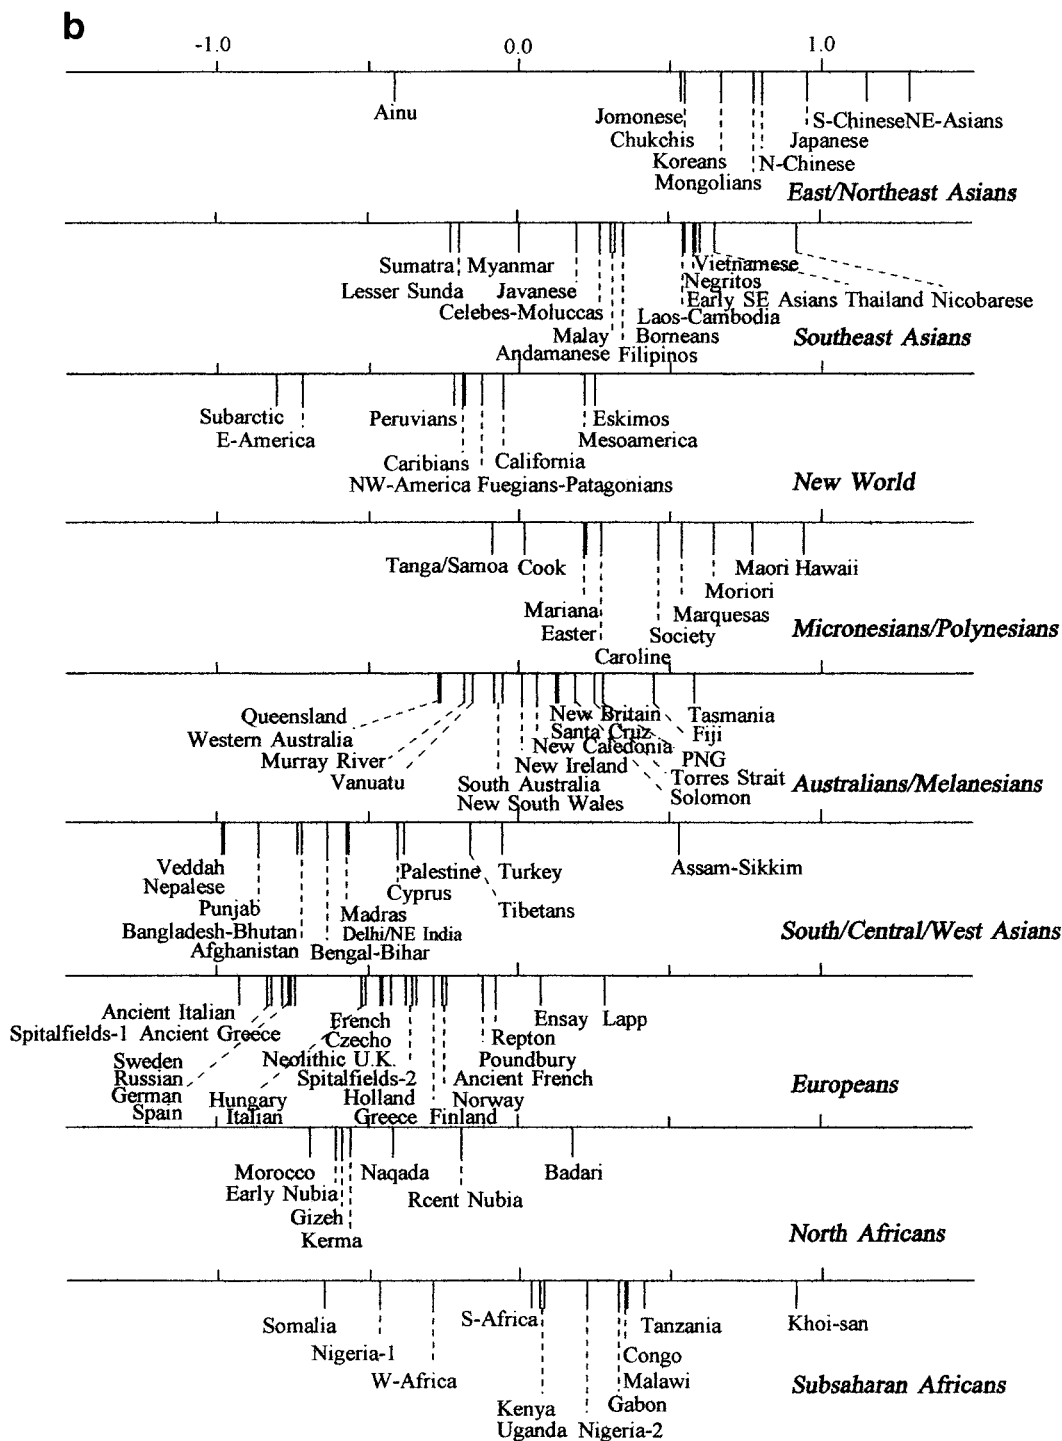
b

-1.0 0.0 1.0

Ainu
Jomonese
Chukchis
Koreans
Mongolians
Japanese
N-Chinese
S-Chinese
NE-Asians
East/Northeast Asians

Sumatra
Lesser Sunda
Myanmar
Javanese
Celebes-Moluccas
Malay
Andamanese
Borneans
Filipinos
Laos-Cambodia
Vietnamese
Negritos
Early SE Asians Thailand Nicobarese
Southeast Asians

Subarctic
E-America
Peruvians
Caribians
NW-America
California
Fuegians-Patagonians
Eskimos
Mesoamerica
New World

Tanga/Samoa Cook
Mariana
Easter
Caroline
Society
Marquesas
Moriori
Maori Hawaii
Micronesians/Polynesians

Queensland
Western Australia
Murray River
Vanuatu
South Australia
New South Wales
New Britain
Santa Cruz
New Caledonia
New Ireland
Tasmania
Fiji
PNG
Torres Strait
Solomon
Australians/Melanesians

Veddah
Nepalese
Punjab
Bangladesh-Bhutan
Afghanistan
Bengal-Bihar
Madras
Delhi/NE India
Palestine
Cyprus
Turkey
Tibetans
Assam-Sikkim
South/Central/West Asians

Ancient Italian
Spitalfields-1
Ancient Greece
Sweden
Russian
German
Spain
Hungary
Italian
French
Czecho
Neolithic U.K.
Spitalfields-2
Holland
Greece
Finland
Norway
Ancient French
Poundbury
Repton
Ensay
Lapp
Europeans

Morocco
Early Nubia
Gizeh
Kerma
Naqada
Rcent Nubia
Badari
North Africans

Somalia
Nigeria-1
W-Africa
S-Africa
Kenya
Uganda
Nigeria-2
Gabon
Malawi
Congo
Tanzania
Khoi-san
Subsaharan Africans